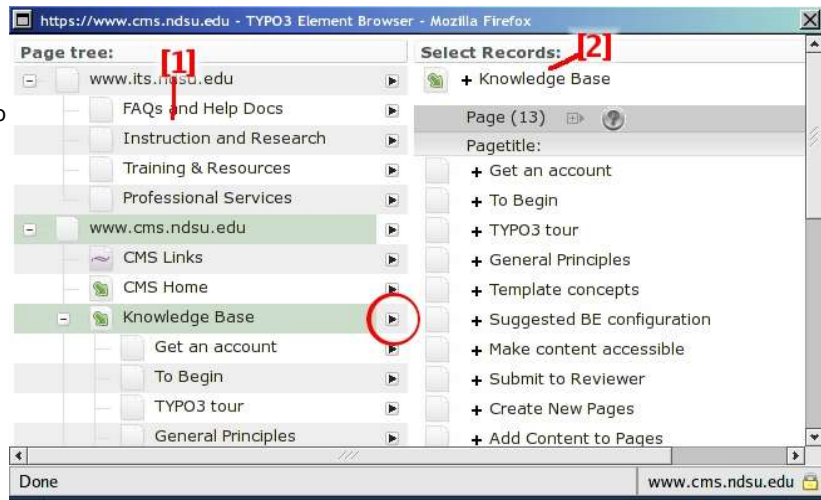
https://www.cms.ndsu.edu - TYPO3 Element Browser - Mozilla Firefox

Page tree:
[1]
www.its.ndsu.edu
FAQs and Help Docs
Instruction and Research
Training & Resources
Professional Services
www.cms.ndsu.edu
CMS Links
CMS Home
Knowledge Base
Get an account
To Begin
TYPO3 tour
General Principles

Select Records:
[2]
+ Knowledge Base
Page (13)
Pagetitle:
+ Get an account
+ To Begin
+ TYPO3 tour
+ General Principles
+ Template concepts
+ Suggested BE configuration
+ Make content accessible
+ Submit to Reviewer
+ Create New Pages
+ Add Content to Pages

Done
www.cms.ndsu.edu